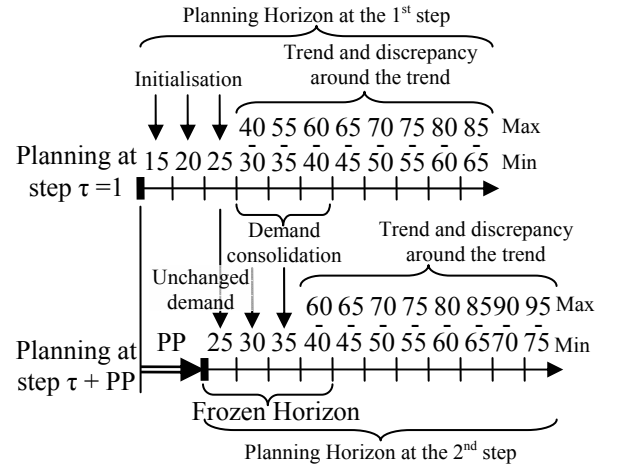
Planning Horizon at the $1^{st}$ step

Trend and discrepancy around the trend

Initialisation

40 55 60 65 70 75 80 85 Max

Planning at step $\tau = 1$

15 20 25 30 35 40 45 50 55 60 65 Min

Demand consolidation

Trend and discrepancy around the trend

Unchanged demand

60 65 70 75 80 85 90 95 Max

PP

25 30 35 40 45 50 55 60 65 70 75 Min

Planning at step $\tau$ + PP

Frozen Horizon

Planning Horizon at the $2^{nd}$ step